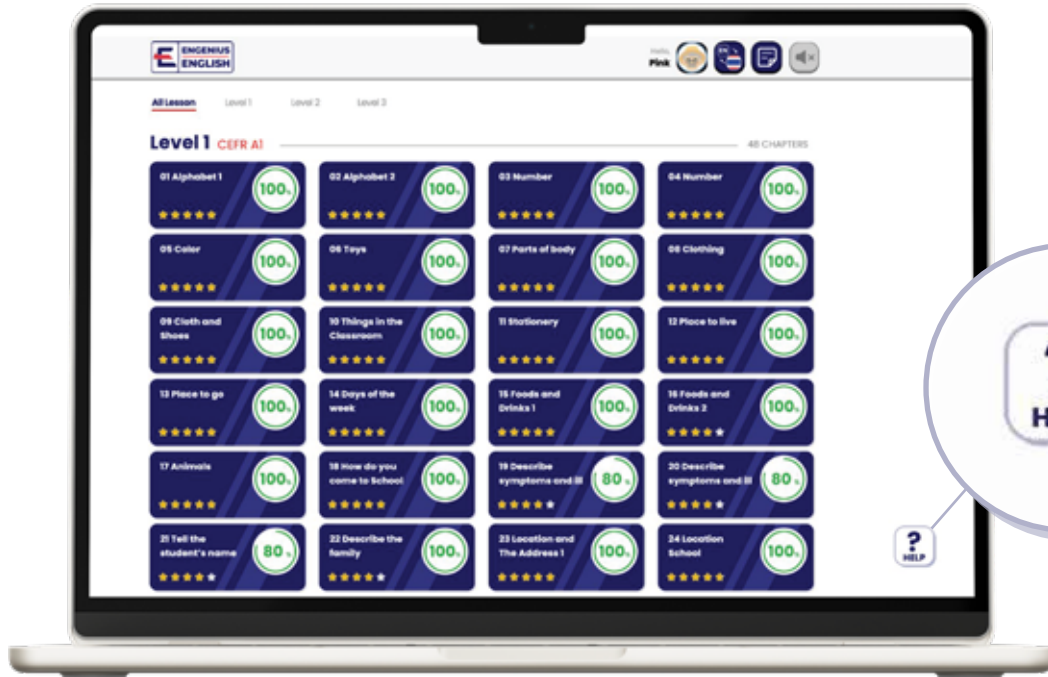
ENGENIUS ENGLISH

Hello, Pink

EN

All Lesson Level 1 Level 2 Level 3

Level 1 CEFR A1

48 CHAPTERS

01 Alphabet 1 100%

02 Alphabet 2 100%

03 Number 100%

04 Number 100%

05 Color 100%

06 Toys 100%

07 Parts of body 100%

08 Clothing 100%

09 Cloth and Shoes 100%

10 Things in the Classroom 100%

11 Stationery 100%

12 Place to live 100%

13 Place to go 100%

14 Days of the week 100%

15 Foods and Drinks 1 100%

16 Foods and Drinks 2 100%

17 Animals 100%

18 How do you come to School 100%

19 Describe symptoms and ill 80%

20 Describe symptoms and ill 80%

21 Tell the student's name 80%

22 Describe the family 100%

23 Location and The Address 1 100%

24 Location School 100%

?
HELP

H